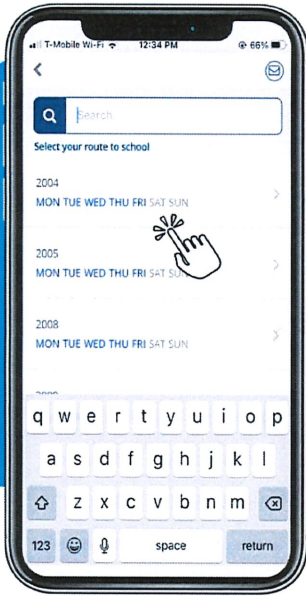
T-Mobile Wi-Fi 12:34 PM 66%

Search

Select your route to school

2004
MON TUE WED THU FRI SAT SUN

2005
MON TUE WED THU FRI SAT SUN

2008
MON TUE WED THU FRI SAT SUN

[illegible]

q w e r t y u i o p
a s d f g h j k l
z x c v b n m
123 space return